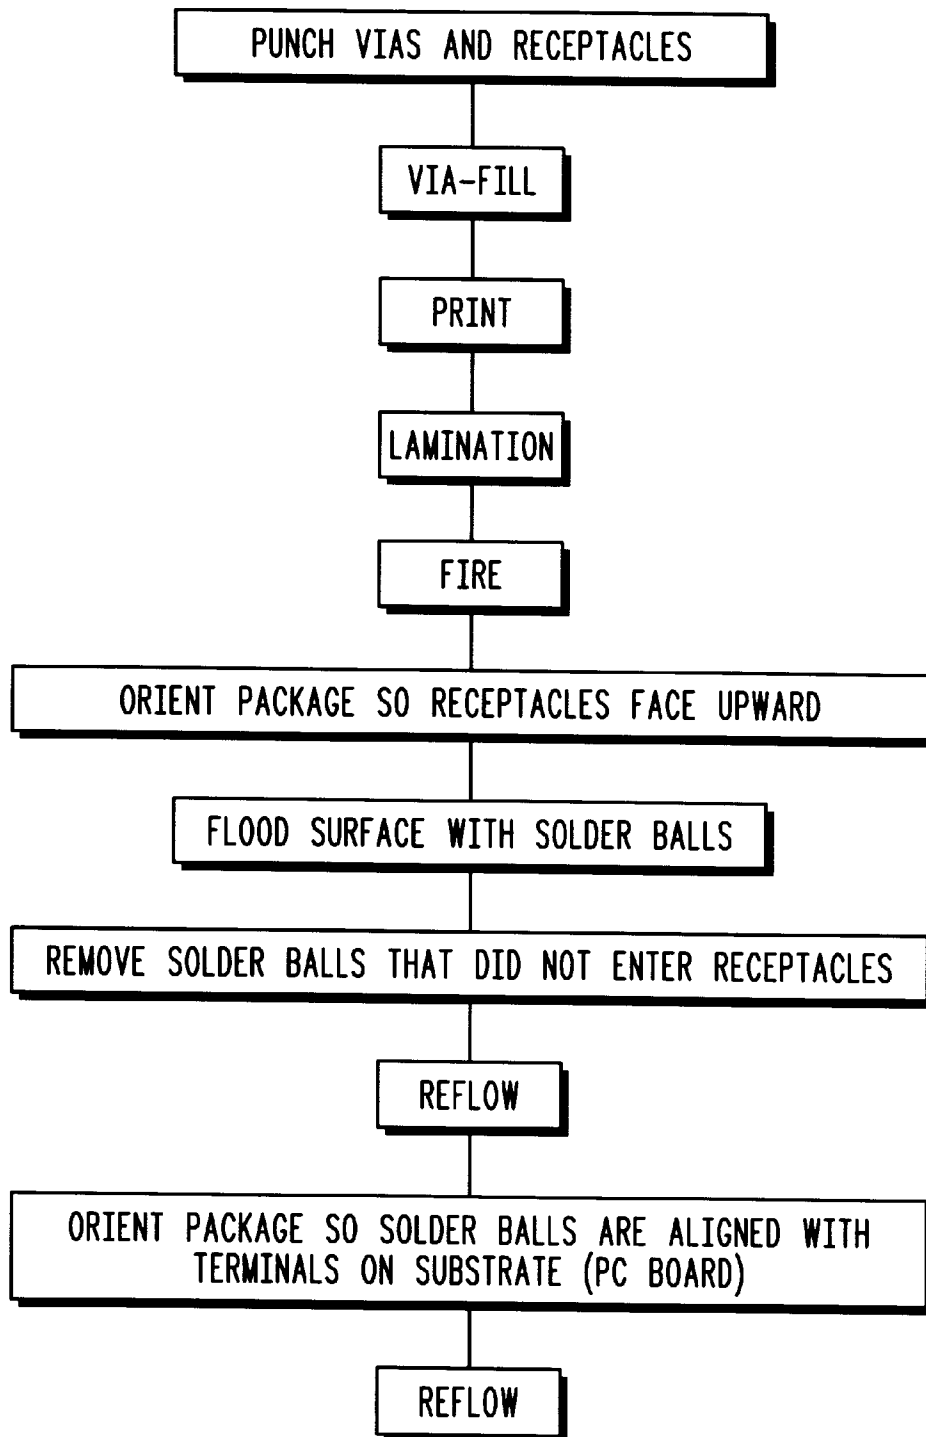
PUNCH VIAS AND RECEPTACLES

VIA-FILL

PRINT

LAMINATION

FIRE

ORIENT PACKAGE SO RECEPTACLES FACE UPWARD

FLOOD SURFACE WITH SOLDER BALLS

REMOVE SOLDER BALLS THAT DID NOT ENTER RECEPTACLES

REFLOW

ORIENT PACKAGE SO SOLDER BALLS ARE ALIGNED WITH TERMINALS ON SUBSTRATE (PC BOARD)

REFLOW